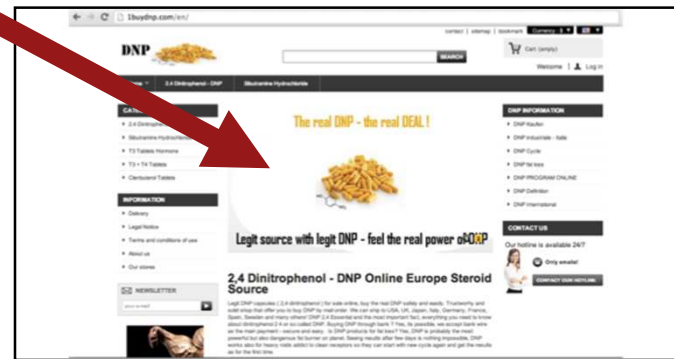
1buydnp.com/en/

contact | sitemap | bookmark Currency: $ ▾

DNP

SEARCH

Cart (empty)

Welcome | Log in

Home 2,4 Dinitrophenol - DNP Sibutramine Hydrochloride

CATE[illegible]

2,4 Dinitrophe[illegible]

Sibutramine Hydrochlor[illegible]

T3 Tablets Hormone

T3 + T4 Tablets

Clenbuterol Tablets

INFORMATION

Delivery

Legal Notice

Terms and conditions of use

About us

Our stores

NEWSLETTER

your e-mail

The real DNP - the real DEAL !

Legit source with legit DNP - feel the real power of DNP

2,4 Dinitrophenol - DNP Online Europe Steroid Source

Legit DNP capsules ( 2,4 dinitrophenol ) for sale online, buy the real DNP safely and easily. Trustworthy and solid shop that offer you to buy DNP by mail order. We can ship to USA, UK, Japan, Italy, Germany, France, Spain, Sweden and many others! DNP 2,4 Essential and the most important fact, everything you need to know about dinitrophenol 2-4 or so called DNP. Buying DNP through bank ? Yes, its possible, we accept bank wire as the main payment - secure and easy. Is DNP products for fat loss? Yes, DNP is probably the most powerful but also dangerous fat burner on planet. Seeing results after few days is nothing impossible. DNP works also for heavy lists addict to clean receptors so they can start with new cycle again and get the results as for the first time.

DNP INFORMATION

DNP Kaufen

DNP Industriale - Italia

DNP Cycle

DNP fat loss

DNP PROGRAM ONLINE

DNP Definition

DNP International

CONTACT US

Our hotline is available 24/7

Only emails!

CONTACT OUR HOTLINE